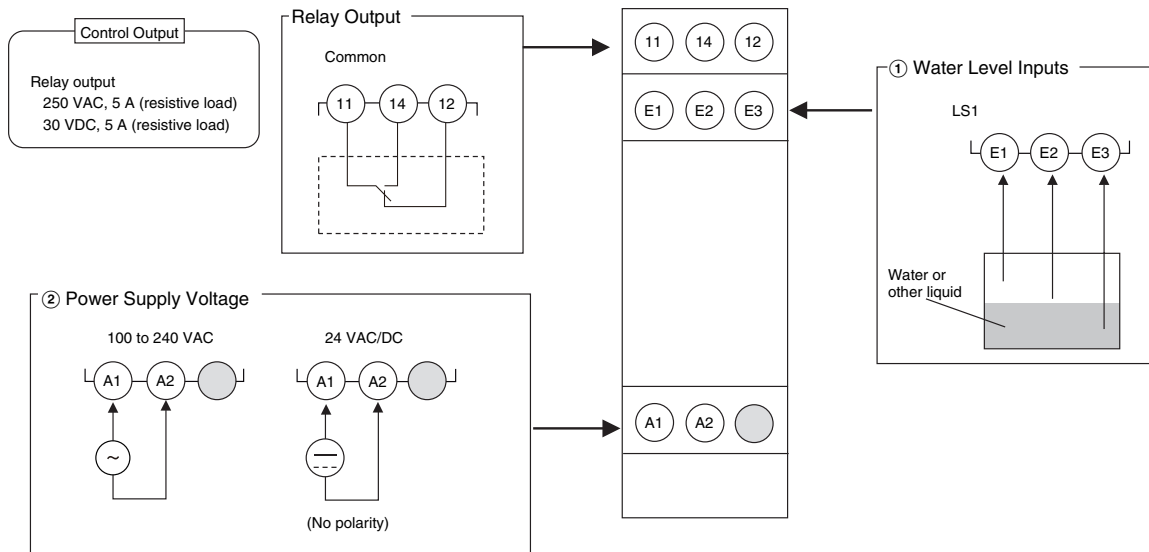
Control Output

Relay output
250 VAC, 5 A (resistive load)
30 VDC, 5 A (resistive load)

Relay Output

Common

11 14 12

11 14 12

E1 E2 E3

① Water Level Inputs

LS1

E1 E2 E3

Water or other liquid

② Power Supply Voltage

100 to 240 VAC

A1 A2

~

24 VAC/DC

A1 A2

(No polarity)

A1 A2